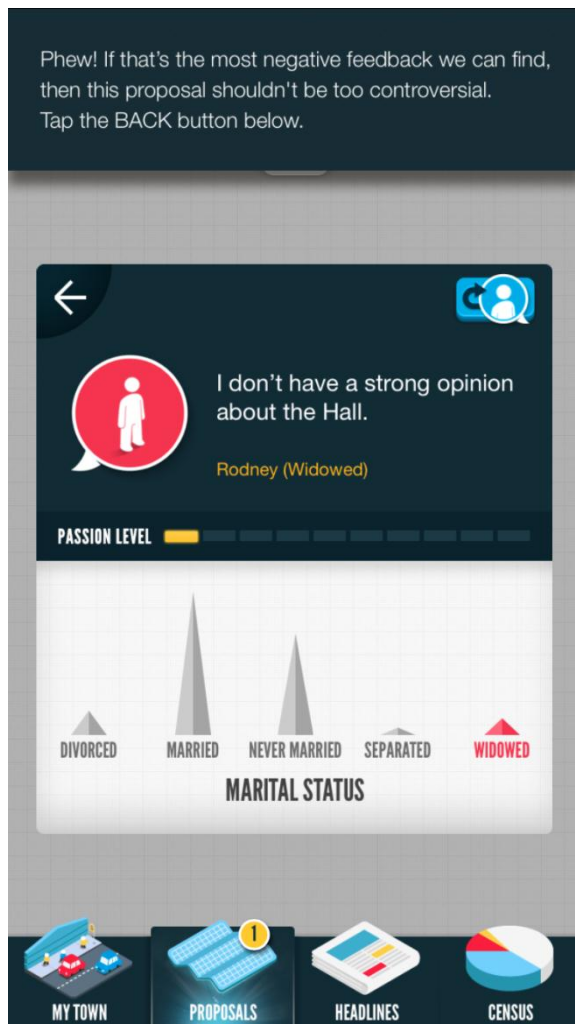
Phew! If that's the most negative feedback we can find, then this proposal shouldn't be too controversial.
Tap the BACK button below.

I don't have a strong opinion about the Hall.

Rodney (Widowed)

PASSION LEVEL

DIVORCED
MARRIED
NEVER MARRIED
SEPARATED
WIDOWED

MARITAL STATUS

MY TOWN
1
PROPOSALS
HEADLINES
CENSUS